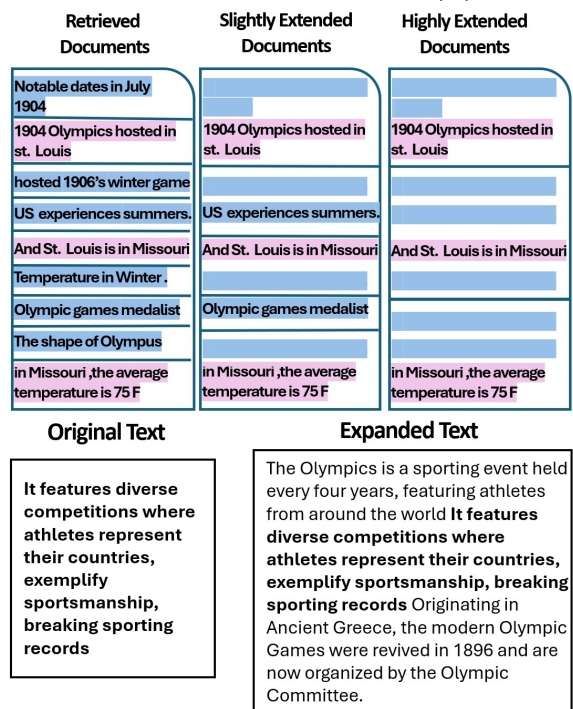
Retrieved Documents

Notable dates in July 1904

1904 Olympics hosted in st. Louis

hosted 1906's winter game

US experiences summers.

And St. Louis is in Missouri

Temperature in Winter .

Olympic games medalist

The shape of Olympus

in Missouri ,the average temperature is 75 F

Slightly Extended Documents

1904 Olympics hosted in st. Louis

US experiences summers.

And St. Louis is in Missouri

Olympic games medalist

in Missouri ,the average temperature is 75 F

Highly Extended Documents

1904 Olympics hosted in st. Louis

And St. Louis is in Missouri

in Missouri ,the average temperature is 75 F

Original Text

It features diverse competitions where athletes represent their countries, exemplify sportsmanship, breaking sporting records

Expanded Text

The Olympics is a sporting event held every four years, featuring athletes from around the world **It features diverse competitions where athletes represent their countries, exemplify sportsmanship, breaking sporting records** Originating in Ancient Greece, the modern Olympic Games were revived in 1896 and are now organized by the Olympic Committee.